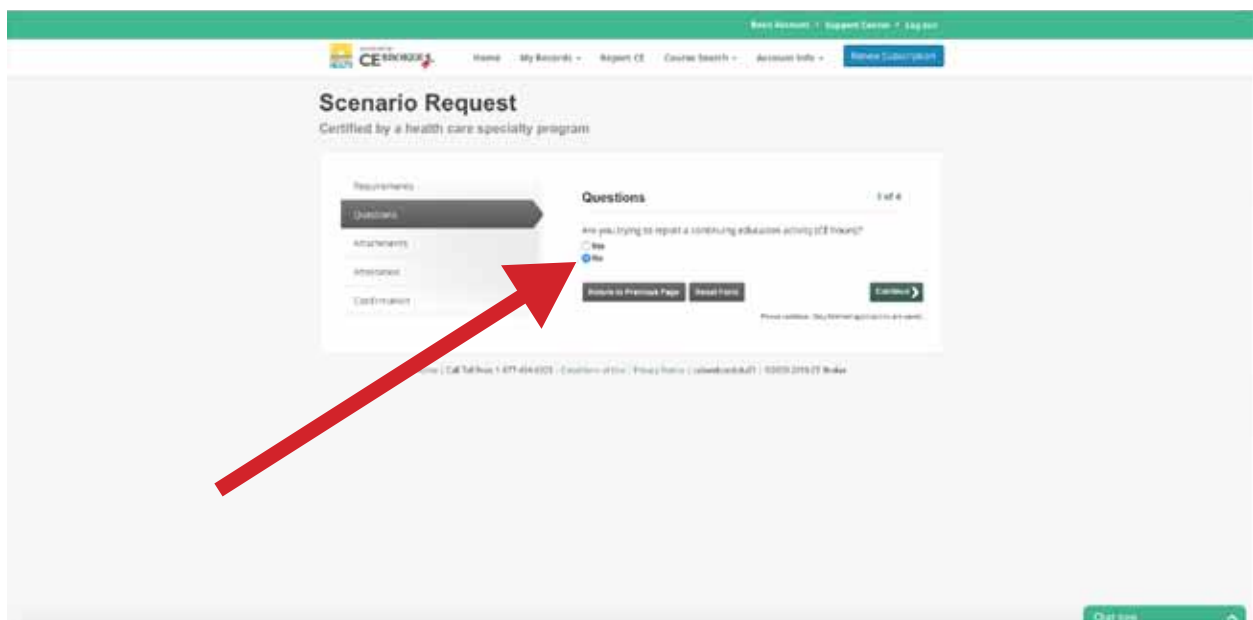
Basic Account • Support Center • Log out

CE Broker

Home My Records Report CE Course Search Account Info Renew Subscription

Scenario Request

Certified by a health care specialty program

Requirements

Questions

Attachments

Attestation

Confirmation

Questions

1 of 4

Are you trying to report a continuing education activity (CE hours)?

Yes

No

Return to Previous Page

Reset Form

Continue

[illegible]

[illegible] | Call Toll Free: 1-877-434-6323 | Conditions of Use | Privacy Notice | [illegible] | ©2000-2019 CE Broker

Chat now